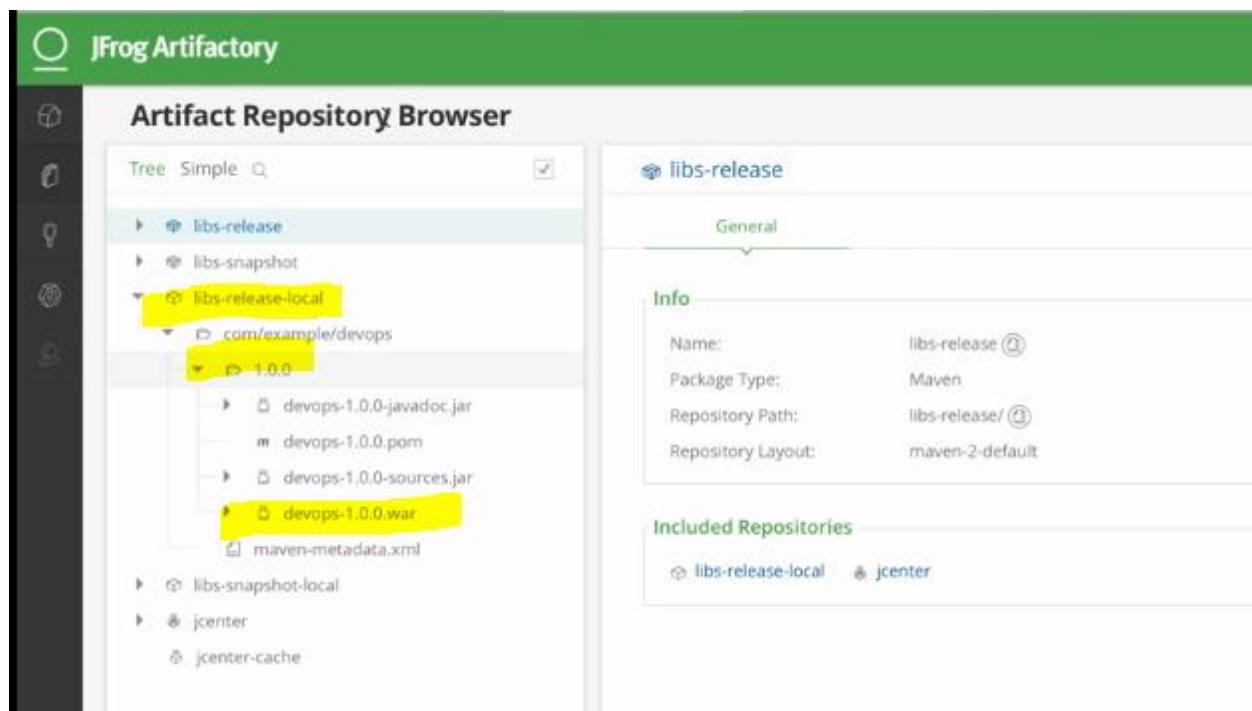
JFrog Artifactory

Artifact Repository Browser

Tree Simple

libs-release
libs-snapshot
libs-release-local
com/example/devops
1.0.0
devops-1.0.0-javadoc.jar
devops-1.0.0.pom
devops-1.0.0-sources.jar
devops-1.0.0.war
maven-metadata.xml
libs-snapshot-local
jcenter
jcenter-cache

libs-release

General

Info

Name: libs-release
Package Type: Maven
Repository Path: libs-release/
Repository Layout: maven-2-default

Included Repositories

libs-release-local jcenter